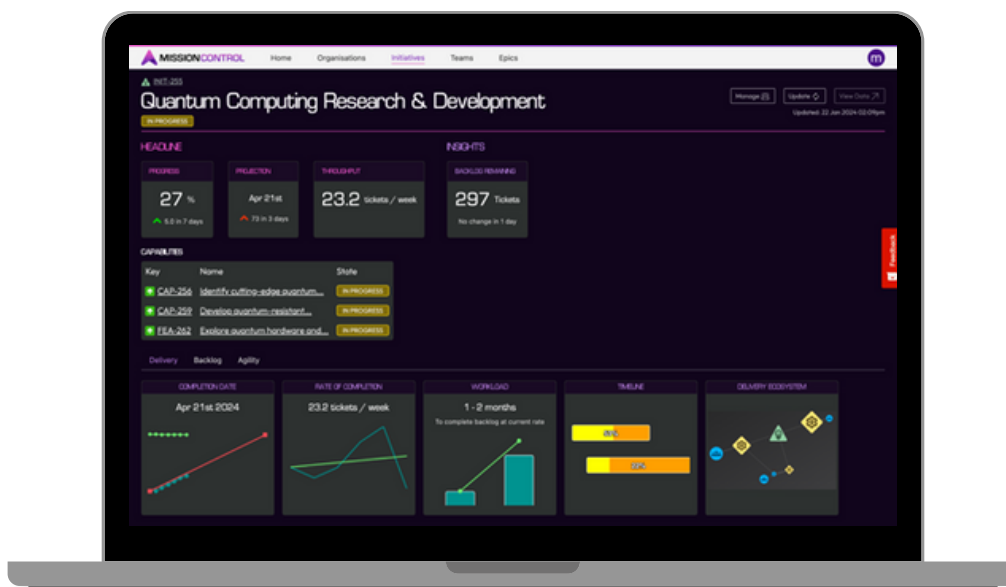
MISSIONCONTROL
Home
Organisations
Initiatives
Teams
Epics
m

INIT-203
Quantum Computing Research & Development
IN PROGRESS
Manage
Update
View Data
Updated: 22 Jan 2024 02:09pm

HEADLINE
PROGRESS
27 %
5.0 in 7 days
PROJECTION
Apr 21st
73 in 3 days
THROUGHPUT
23.2 tickets / week

INSIGHTS
BACKLOG REMAINING
297 Tickets
No change in 1 day

CAPABILITIES
| Key | Name | State |
|---|---|---|
| CAP-256 | Identify cutting-edge quantum... | IN PROGRESS |
| CAP-259 | Develop quantum-resistant... | IN PROGRESS |
| FEA-262 | Explore quantum hardware and... | IN PROGRESS |

Feedback

Delivery
Backlog
Agility

COMPLETION DATE
Apr 21st 2024
RATE OF COMPLETION
23.2 tickets / week
WORKLOAD
1 - 2 months
To complete backlog at current rate
TIMELINE
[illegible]
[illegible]
DELIVERY ECOSYSTEM